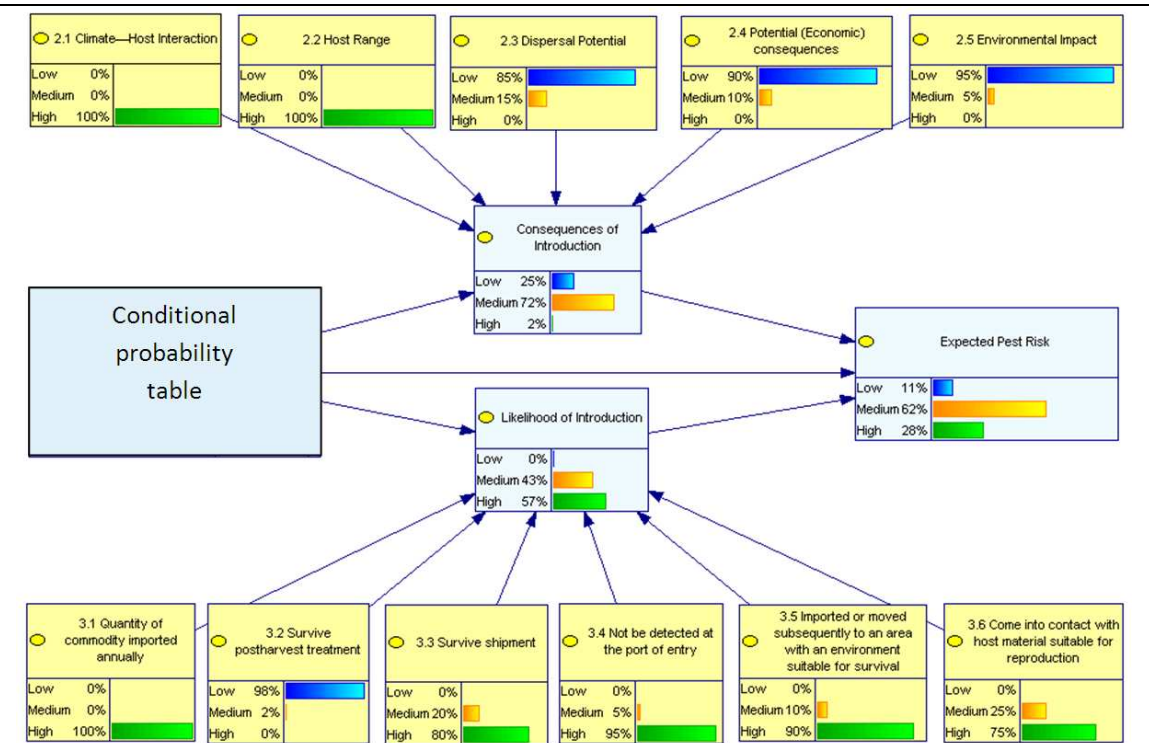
2.1 Climate—Host Interaction
Low 0%
Medium 0%
High 100%

2.2 Host Range
Low 0%
Medium 0%
High 100%

2.3 Dispersal Potential
Low 85%
Medium 15%
High 0%

2.4 Potential (Economic) consequences
Low 90%
Medium 10%
High 0%

2.5 Environmental Impact
Low 95%
Medium 5%
High 0%

Consequences of Introduction
Low 25%
Medium 72%
High 2%

Conditional probability table

Expected Pest Risk
Low 11%
Medium 62%
High 28%

Likelihood of Introduction
Low 0%
Medium 43%
High 57%

3.1 Quantity of commodity imported annually
Low 0%
Medium 0%
High 100%

3.2 Survive postharvest treatment
Low 98%
Medium 2%
High 0%

3.3 Survive shipment
Low 0%
Medium 20%
High 80%

3.4 Not be detected at the port of entry
Low 0%
Medium 5%
High 95%

3.5 Imported or moved subsequently to an area with an environment suitable for survival
Low 0%
Medium 10%
High 90%

3.6 Come into contact with host material suitable for reproduction
Low 0%
Medium 25%
High 75%